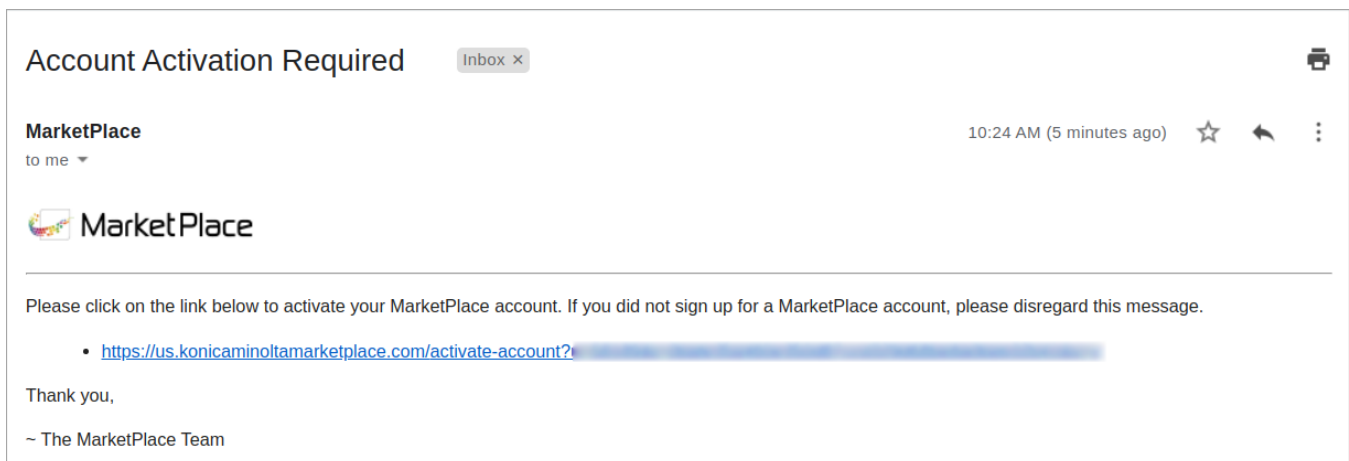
Account Activation Required Inbox ×

MarketPlace
to me

10:24 AM (5 minutes ago)

MarketPlace

Please click on the link below to activate your MarketPlace account. If you did not sign up for a MarketPlace account, please disregard this message.

- https://us.konicaminoltamarketplace.com/activate-account?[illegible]

Thank you,

~ The MarketPlace Team